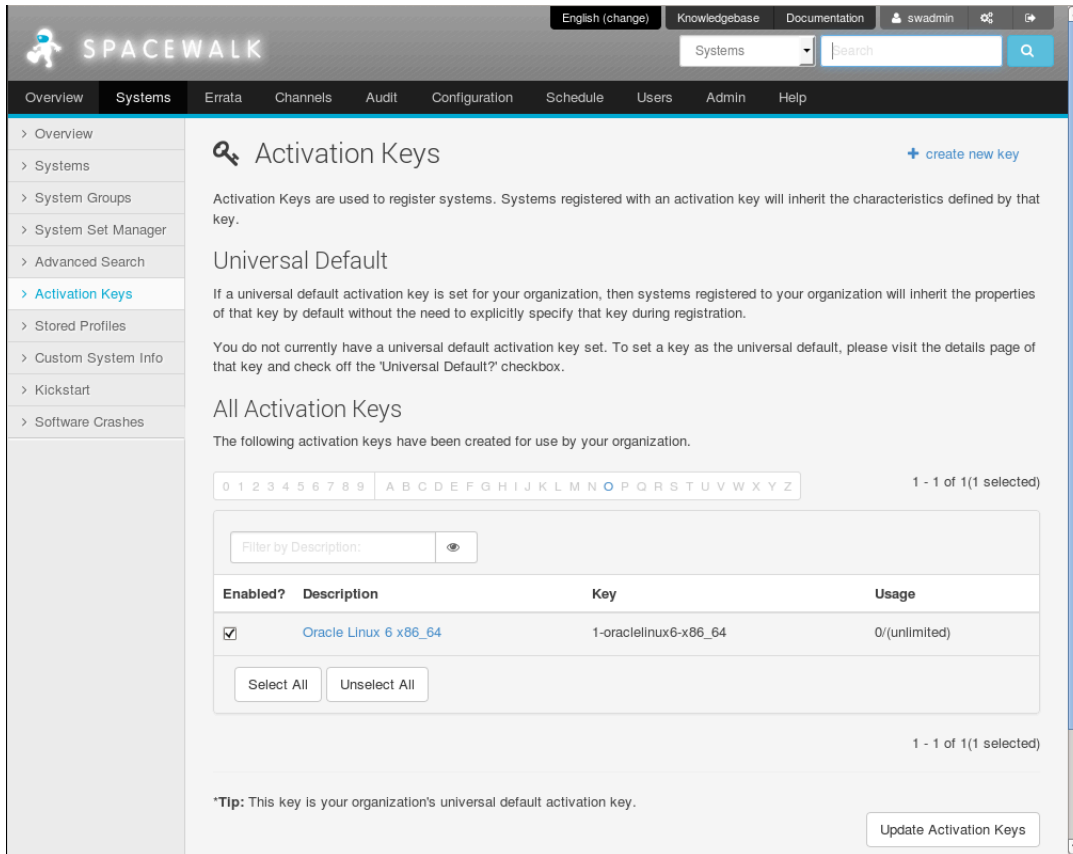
English (change) Knowledgebase Documentation swadmin

SPACEWALK

Systems Search

Overview Systems Errata Channels Audit Configuration Schedule Users Admin Help

› Overview
› Systems
› System Groups
› System Set Manager
› Advanced Search
› Activation Keys
› Stored Profiles
› Custom System Info
› Kickstart
› Software Crashes

Activation Keys

+ create new key

Activation Keys are used to register systems. Systems registered with an activation key will inherit the characteristics defined by that key.

Universal Default

If a universal default activation key is set for your organization, then systems registered to your organization will inherit the properties of that key by default without the need to explicitly specify that key during registration.

You do not currently have a universal default activation key set. To set a key as the universal default, please visit the details page of that key and check off the 'Universal Default?' checkbox.

All Activation Keys

The following activation keys have been created for use by your organization.

0 1 2 3 4 5 6 7 8 9 A B C D E F G H I J K L M N O P Q R S T U V W X Y Z

1 - 1 of 1(1 selected)

Filter by Description:

| Enabled? | Description | Key | Usage |
|---|---|---|---|
| ☑ | Oracle Linux 6 x86_64 | 1-oraclelinux6-x86_64 | 0/(unlimited) |

Select All Unselect All

1 - 1 of 1(1 selected)

*Tip: This key is your organization's universal default activation key.

Update Activation Keys